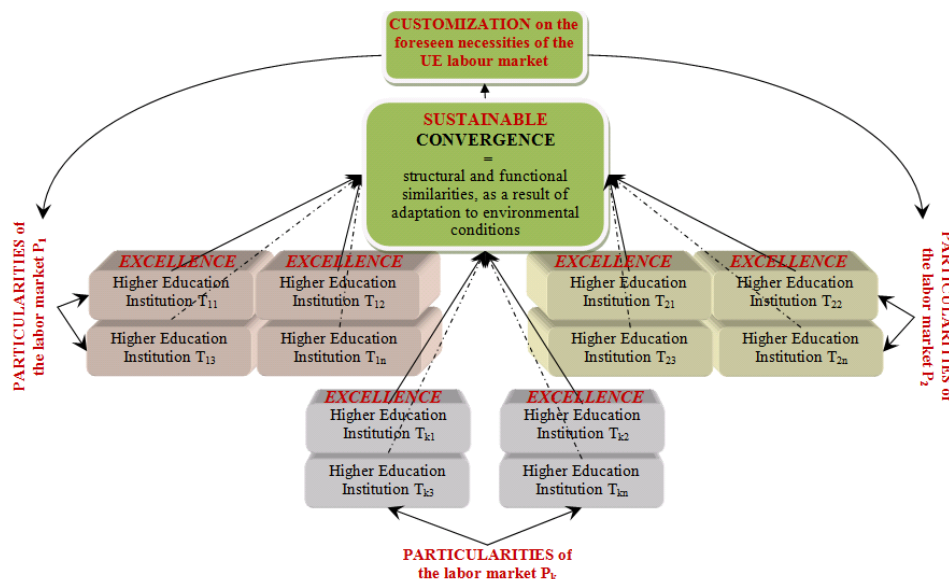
CUSTOMIZATION on the foreseen necessities of the UE labour market

SUSTAINABLE CONVERGENCE = structural and functional similarities, as a result of adaptation to environmental conditions

PARTICULARITIES of the labor market $P_1$

EXCELLENCE
Higher Education Institution $T_{11}$

EXCELLENCE
Higher Education Institution $T_{12}$

Higher Education Institution $T_{13}$

Higher Education Institution $T_{1n}$

EXCELLENCE
Higher Education Institution $T_{21}$

EXCELLENCE
Higher Education Institution $T_{22}$

Higher Education Institution $T_{23}$

Higher Education Institution $T_{2n}$

PARTICULARITIES of the labor market $P_2$

EXCELLENCE
Higher Education Institution $T_{k1}$

EXCELLENCE
Higher Education Institution $T_{k2}$

Higher Education Institution $T_{k3}$

Higher Education Institution $T_{kn}$

PARTICULARITIES of the labor market $P_k$